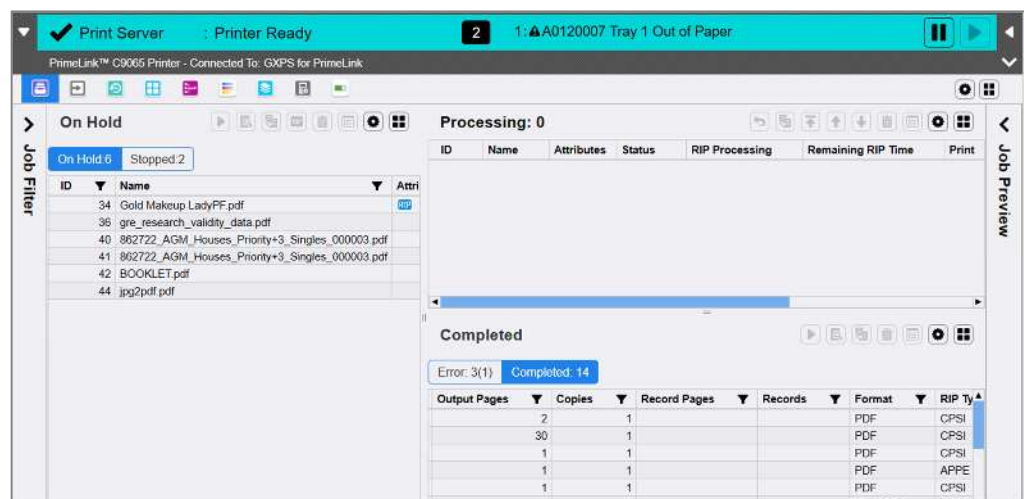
Print Server : Printer Ready 2 1: A0120007 Tray 1 Out of Paper

PrimeLink™ C9065 Printer - Connected To: GXPS for PrimeLink

Job Filter

On Hold

On Hold:6 Stopped:2

| ID | Name | Attri |
|---|---|---|
| 34 | Gold Makeup LadyPF.pdf | RIP |
| 36 | gre_research_validity_data.pdf | |
| 40 | 862722_AGM_Houses_Priority+3_Singles_000003.pdf | |
| 41 | 862722_AGM_Houses_Priority+3_Singles_000003.pdf | |
| 42 | BOOKLET.pdf | |
| 44 | jpg2pdf.pdf | |

Processing: 0

| ID | Name | Attributes | Status | RIP Processing | Remaining RIP Time | Print |
|---|---|---|---|---|---|---|

Completed

Error: 3(1) Completed: 14

| Output Pages | Copies | Record Pages | Records | Format | RIP Ty |
|---|---|---|---|---|---|
| 2 | 1 | | | PDF | CPSI |
| 30 | 1 | | | PDF | CPSI |
| 1 | 1 | | | PDF | CPSI |
| 1 | 1 | | | PDF | APPE |
| 1 | 1 | | | PDF | CPSI |

Job Preview